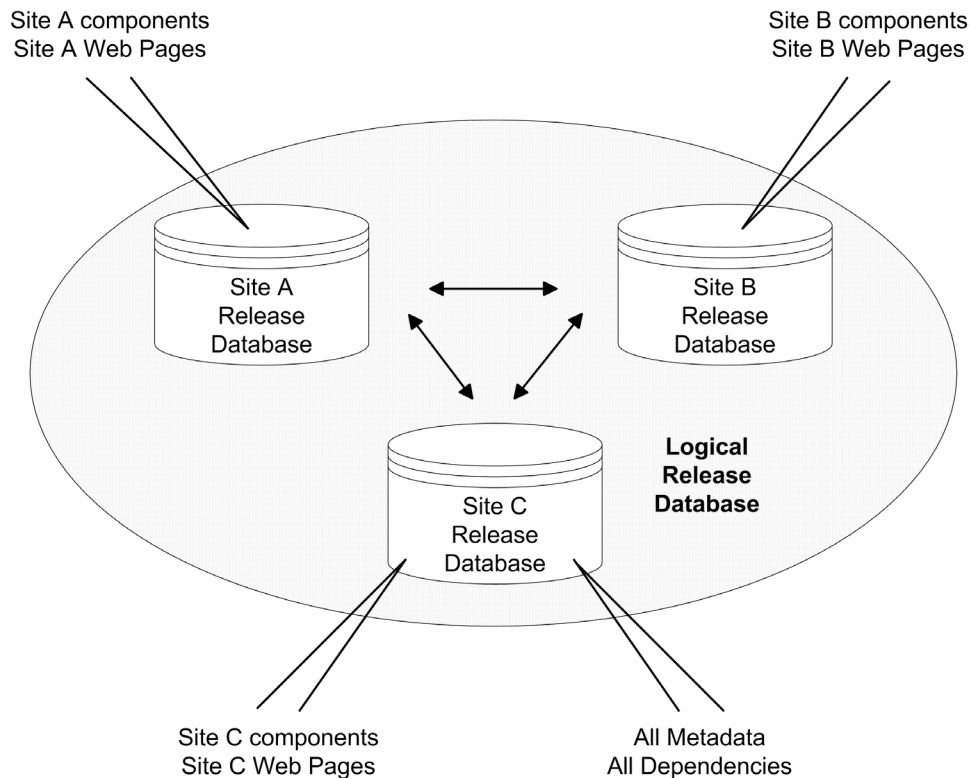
Site A components
Site A Web Pages

Site B components
Site B Web Pages

Site A
Release
Database

Site B
Release
Database

Logical
Release
Database

Site C
Release
Database

Site C components
Site C Web Pages

All Metadata
All Dependencies